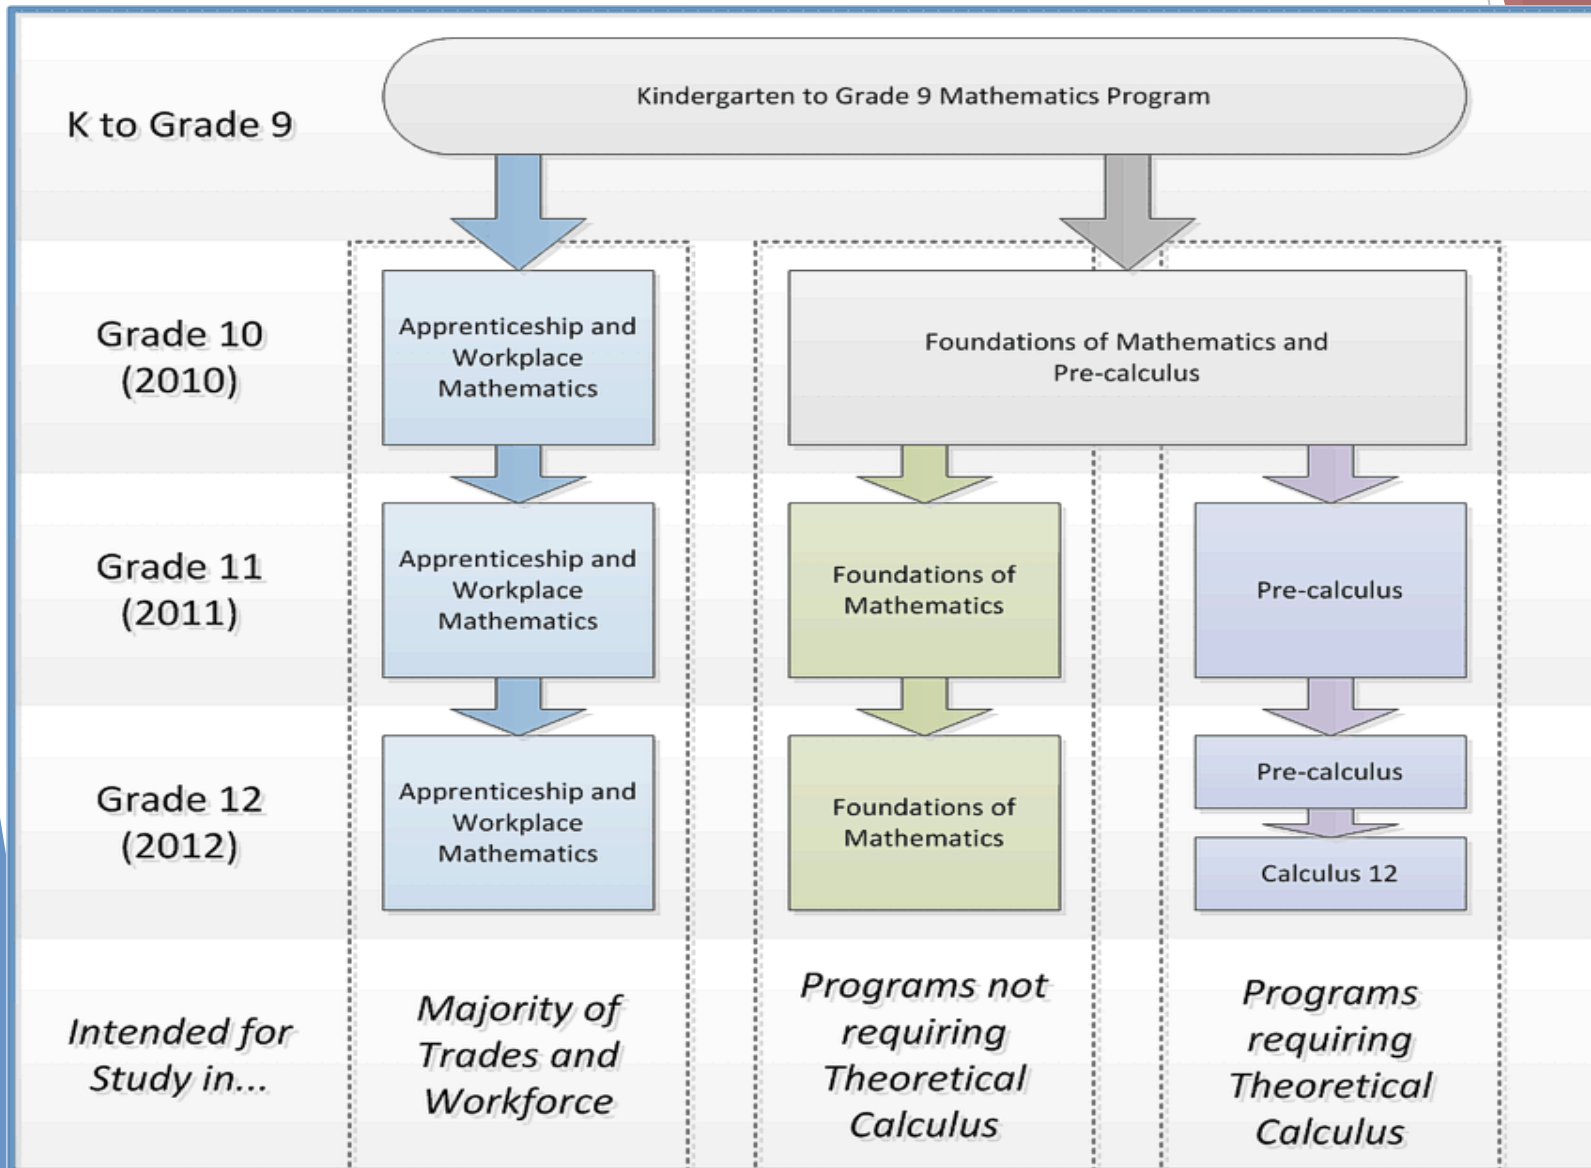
K to Grade 9

Kindergarten to Grade 9 Mathematics Program

Grade 10 (2010)

Apprenticeship and Workplace Mathematics

Foundations of Mathematics and Pre-calculus

Grade 11 (2011)

Apprenticeship and Workplace Mathematics

Foundations of Mathematics

Pre-calculus

Grade 12 (2012)

Apprenticeship and Workplace Mathematics

Foundations of Mathematics

Pre-calculus

Calculus 12

Intended for Study in...

Majority of Trades and Workforce

Programs not requiring Theoretical Calculus

Programs requiring Theoretical Calculus